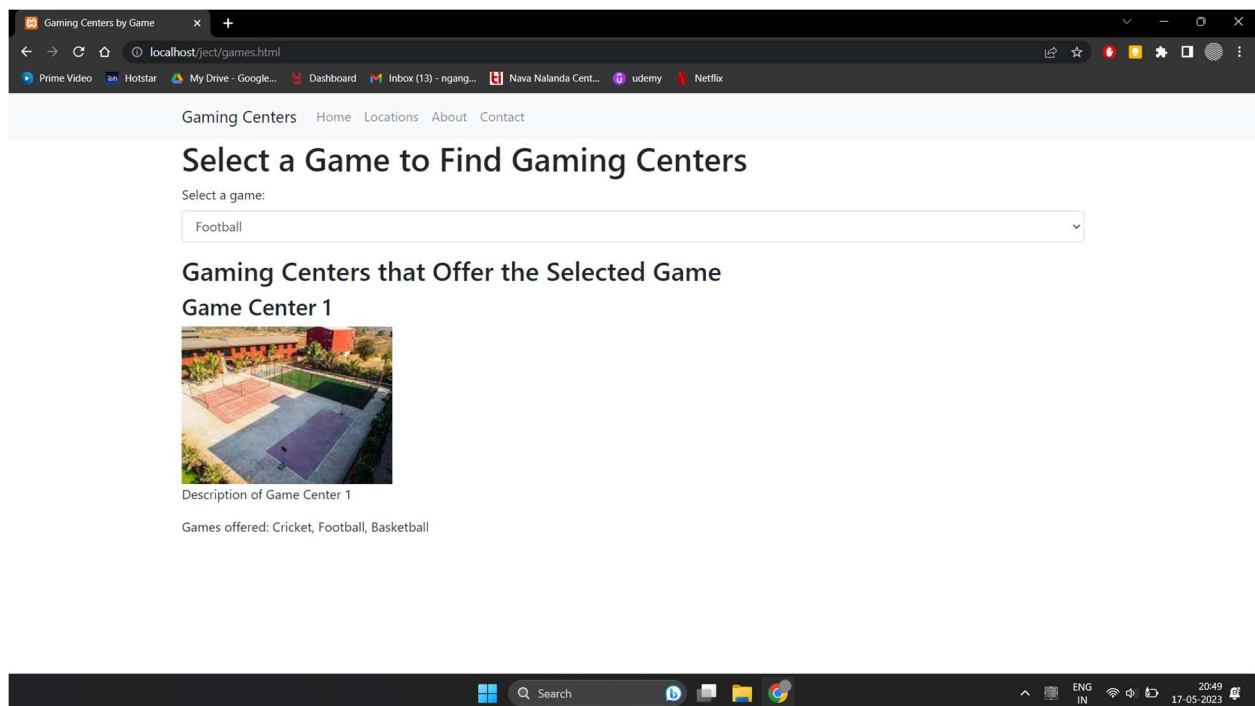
Gaming Centers by Game

localhost/ject/games.html

Prime Video Hotstar My Drive - Google... Dashboard Inbox (13) - ngang... Nava Nalanda Cent... udemy Netflix

Gaming Centers Home Locations About Contact

Select a Game to Find Gaming Centers

Select a game:

Football

Gaming Centers that Offer the Selected Game

Game Center 1

Description of Game Center 1

Games offered: Cricket, Football, Basketball

Search

ENG IN 20:49 17-05-2023